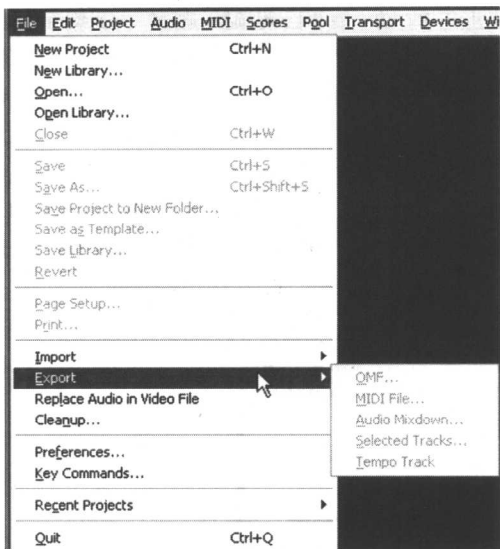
File Edit Project Audio MIDI Scores Pool Transport Devices Wi

New Project Ctrl+N
New Library...
Open... Ctrl+O
Open Library...
Close Ctrl+W

Save Ctrl+S
Save As... Ctrl+Shift+S
Save Project to New Folder...
Save as Template...
Save Library...
Revert

Page Setup...
Print...

Import
Export
Replace Audio in Video File
Cleanup...

Preferences...
Key Commands...

Recent Projects

Quit Ctrl+Q

OMF...
MIDI File...
Audio Mixdown...
Selected Tracks...
Tempo Track